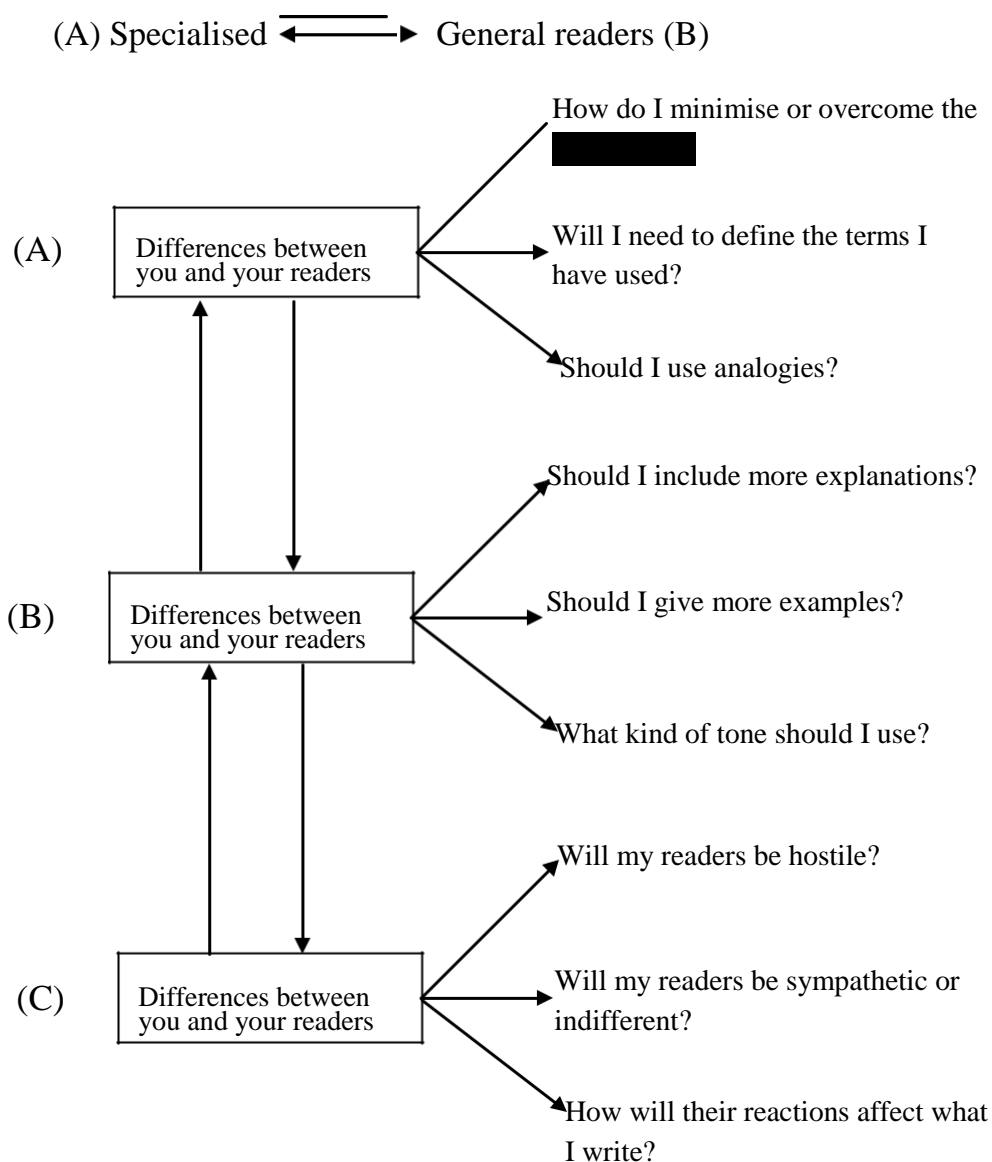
(A) Specialised ⟷ General readers (B)

How do I minimise or overcome the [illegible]

(A) Differences between you and your readers

Will I need to define the terms I have used?

Should I use analogies?

Should I include more explanations?

(B) Differences between you and your readers

Should I give more examples?

What kind of tone should I use?

Will my readers be hostile?

(C) Differences between you and your readers

Will my readers be sympathetic or indifferent?

How will their reactions affect what I write?